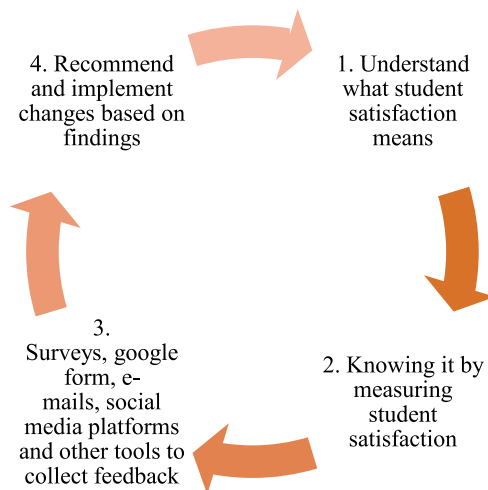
4. Recommend and implement changes based on findings

1. Understand what student satisfaction means

2. Knowing it by measuring student satisfaction

3. Surveys, google form, e-mails, social media platforms and other tools to collect feedback